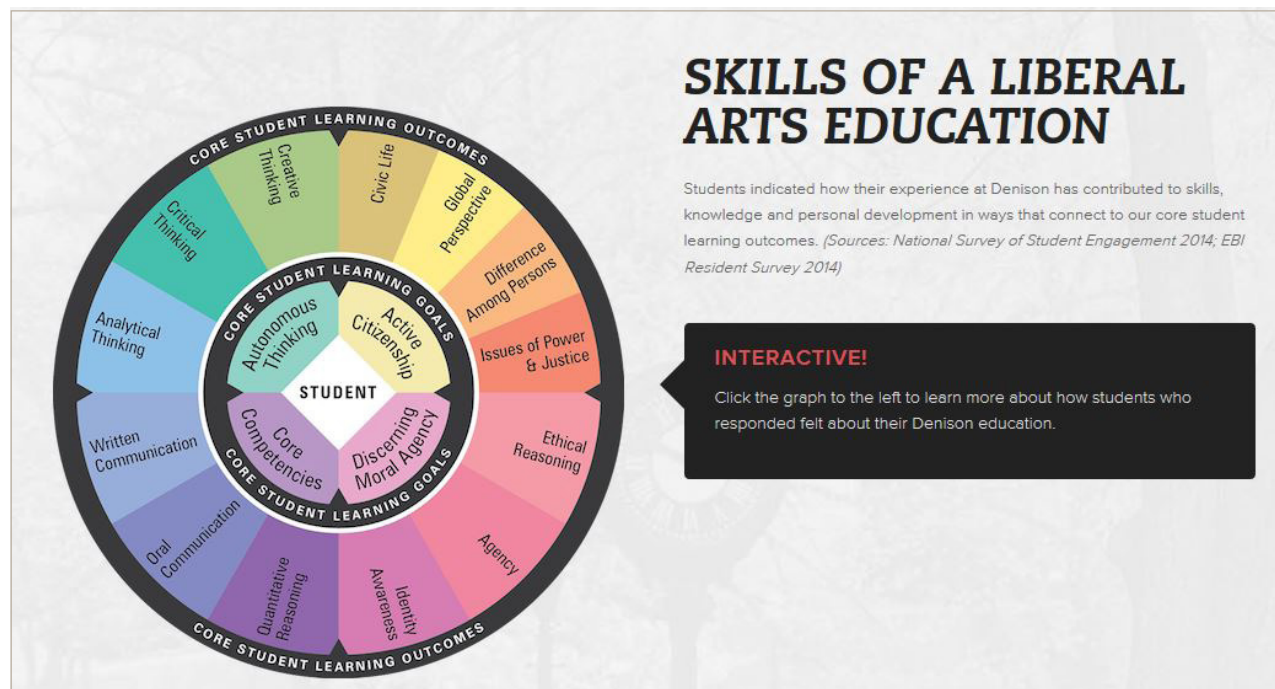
CORE STUDENT LEARNING OUTCOMES

Creative Thinking

Civic Life

Global Perspective

Difference Among Persons

Issues of Power & Justice

Ethical Reasoning

Agency

Identity Awareness

Quantitative Reasoning

Oral Communication

Written Communication

Analytical Thinking

Critical Thinking

CORE STUDENT LEARNING GOALS

Autonomous Thinking

Active Citizenship

Discerning Moral Agency

Core Competencies

STUDENT

CORE STUDENT LEARNING GOALS

CORE STUDENT LEARNING OUTCOMES

SKILLS OF A LIBERAL ARTS EDUCATION

Students indicated how their experience at Denison has contributed to skills, knowledge and personal development in ways that connect to our core student learning outcomes. (Sources: National Survey of Student Engagement 2014; EBI Resident Survey 2014)

INTERACTIVE!

Click the graph to the left to learn more about how students who responded felt about their Denison education.